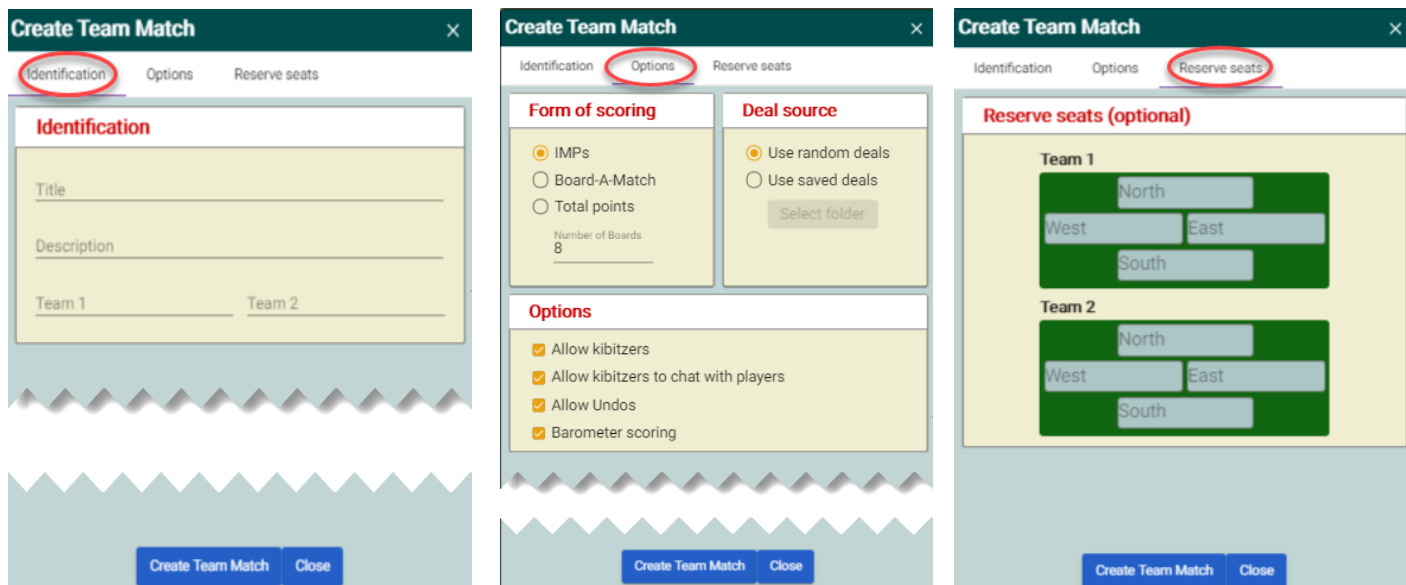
Create Team Match ×

Identification Options Reserve seats

Identification

Title

Description

Team 1 Team 2

Create Team Match Close

Create Team Match ×

Identification Options Reserve seats

Form of scoring

IMPs
Board-A-Match
Total points
Number of Boards
8

Deal source

Use random deals
Use saved deals
Select folder

Options

Allow kibitzers
Allow kibitzers to chat with players
Allow Undos
Barometer scoring

Create Team Match Close

Create Team Match ×

Identification Options Reserve seats

Reserve seats (optional)

Team 1

North
West East
South

Team 2

North
West East
South

Create Team Match Close